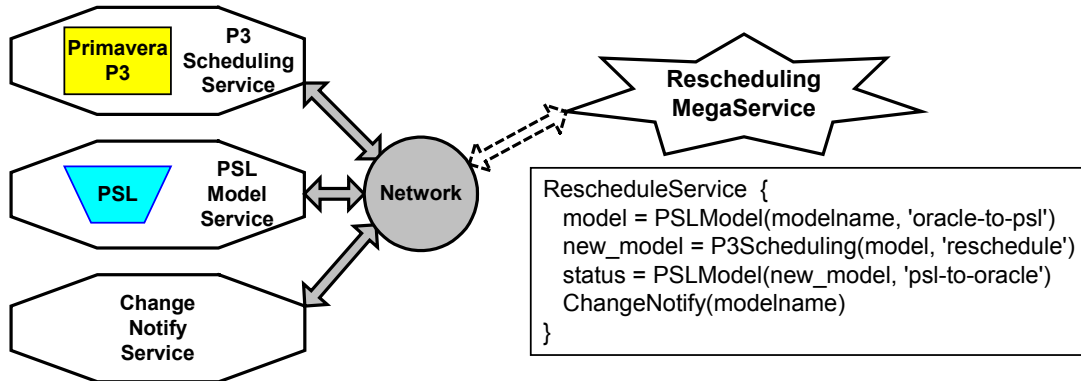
Primavera P3

P3 Scheduling Service

Rescheduling MegaService

PSL

PSL Model Service

Network

Change Notify Service

RescheduleService {
model = PSLModel(modelname, 'oracle-to-psl')
new_model = P3Scheduling(model, 'reschedule')
status = PSLModel(new_model, 'psl-to-oracle')
ChangeNotify(modelname)
}